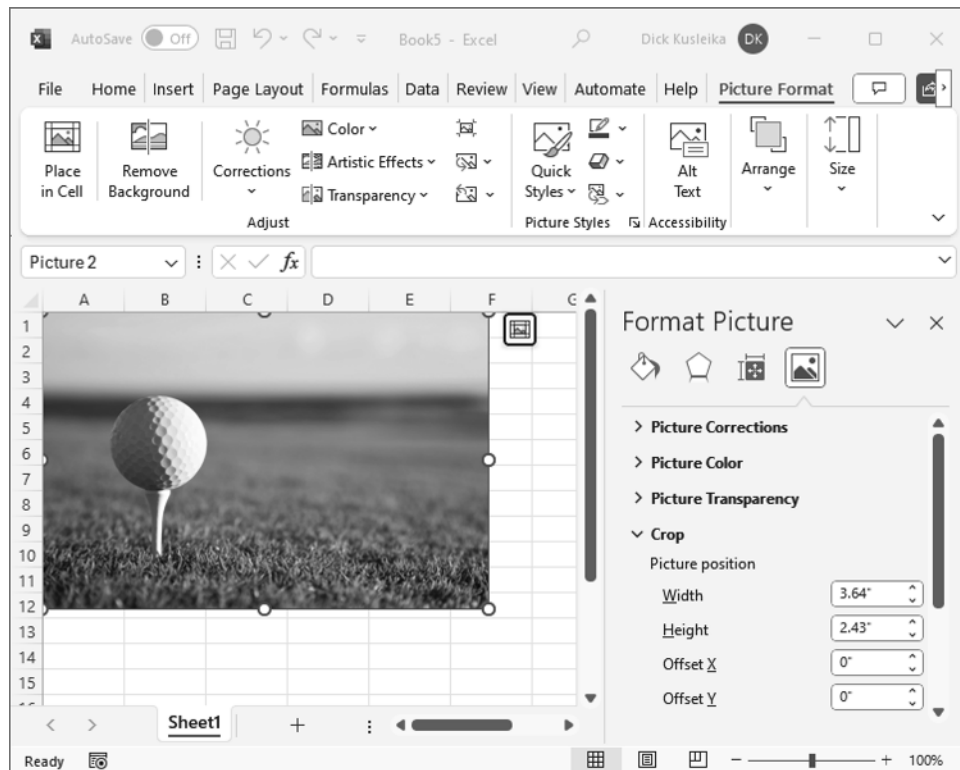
AutoSave Off Book5 - Excel Dick Kusleika DK

File Home Insert Page Layout Formulas Data Review View Automate Help Picture Format

Place in Cell
Remove Background
Corrections
Color
Artistic Effects
Transparency
Adjust
Quick Styles
Picture Styles
Alt Text
Accessibility
Arrange
Size

Picture 2
$fx$

A B C D E F G

1
2
3
4
5
6
7
8
9
10
11
12
13
14
15

Format Picture

> Picture Corrections
> Picture Color
> Picture Transparency
Crop
Picture position
Width 3.64"
Height 2.43"
Offset X 0"
Offset Y 0"

Sheet1 +

Ready 100%